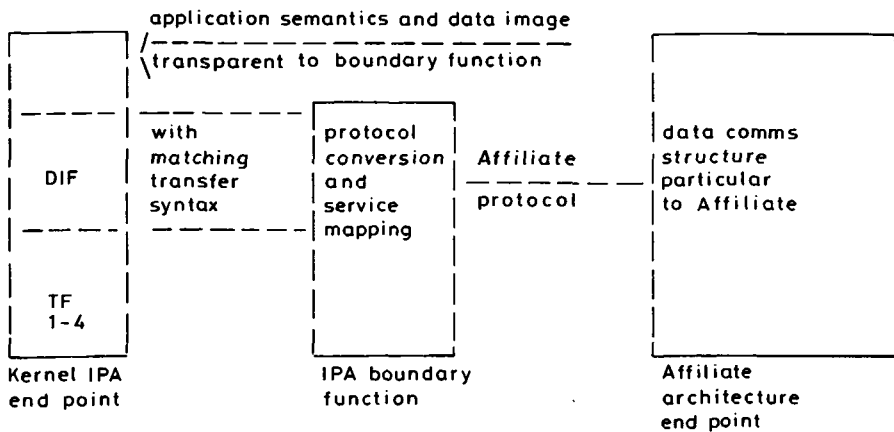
application semantics and data image
transparent to boundary function

DIF

TF
1-4

Kernel IPA
end point

with
matching
transfer
syntax

protocol
conversion
and
service
mapping

IPA boundary
function

Affiliate
protocol

data comms
structure
particular
to Affiliate

Affiliate
architecture
end point